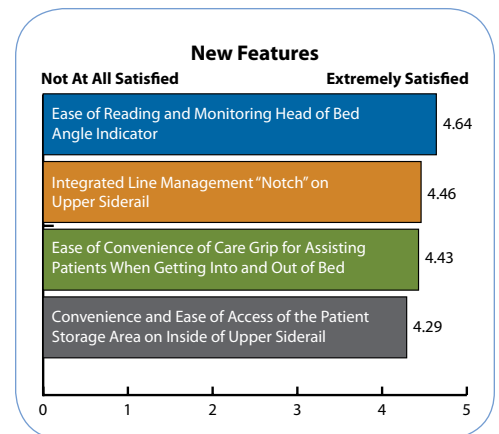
New Features

Not At All Satisfied

Extremely Satisfied

Ease of Reading and Monitoring Head of Bed Angle Indicator 4.64

Integrated Line Management "Notch" on Upper Siderail 4.46

Ease of Convenience of Care Grip for Assisting Patients When Getting Into and Out of Bed 4.43

Convenience and Ease of Access of the Patient Storage Area on Inside of Upper Siderail 4.29

0 1 2 3 4 5